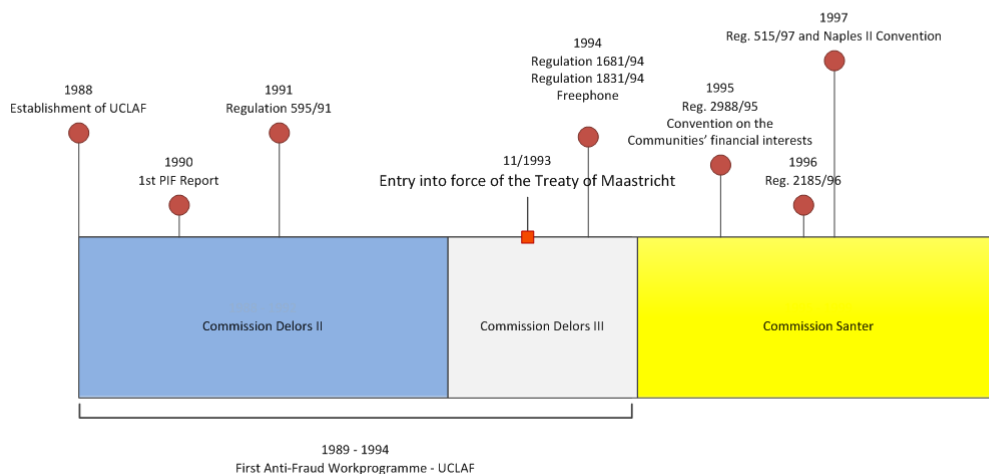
1997
Reg. 515/97 and Naples II Convention

1994
Regulation 1681/94
Regulation 1831/94
Freephone

1995
Reg. 2988/95
Convention on the Communities' financial interests

1988
Establishment of UCLAF

1991
Regulation 595/91

1990
1st PIF Report

11/1993
Entry into force of the Treaty of Maastricht

1996
Reg. 2185/96

Commission Delors II

Commission Delors III

Commission Santer

1989 - 1994
First Anti-Fraud Workprogramme - UCLAF